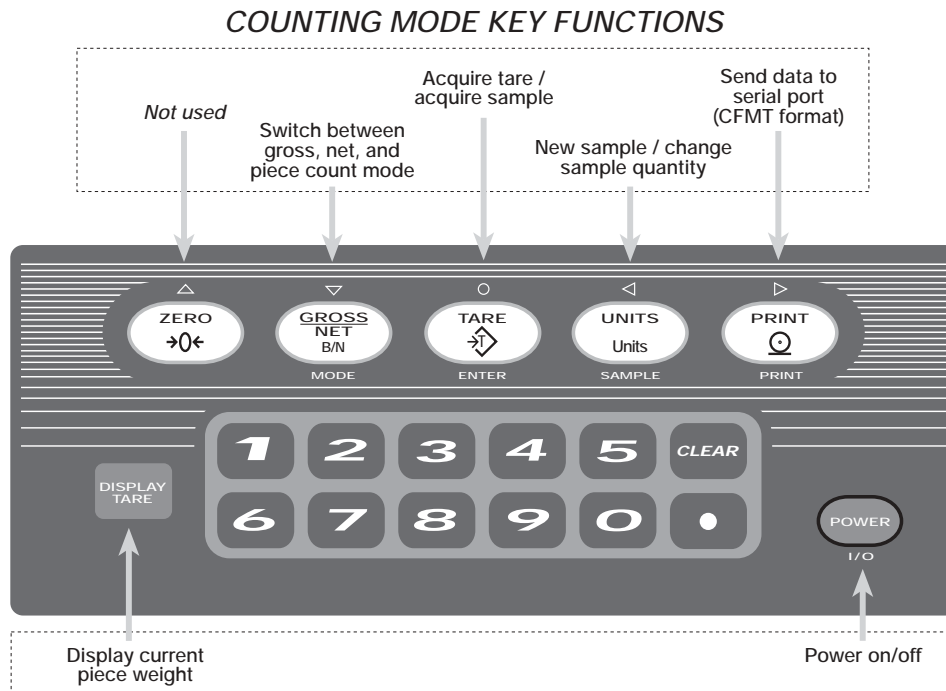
COUNTING MODE KEY FUNCTIONS

Not used

Switch between gross, net, and piece count mode

Acquire tare / acquire sample

New sample / change sample quantity

Send data to serial port (CFMT format)

△ ZERO →0←

▽ GROSS NET B/N MODE

○ TARE →T ENTER

◁ UNITS Units SAMPLE

▷ PRINT PRINT

1 2 3 4 5 CLEAR

6 7 8 9 0 •

DISPLAY TARE

POWER I/O

Display current piece weight

Power on/off